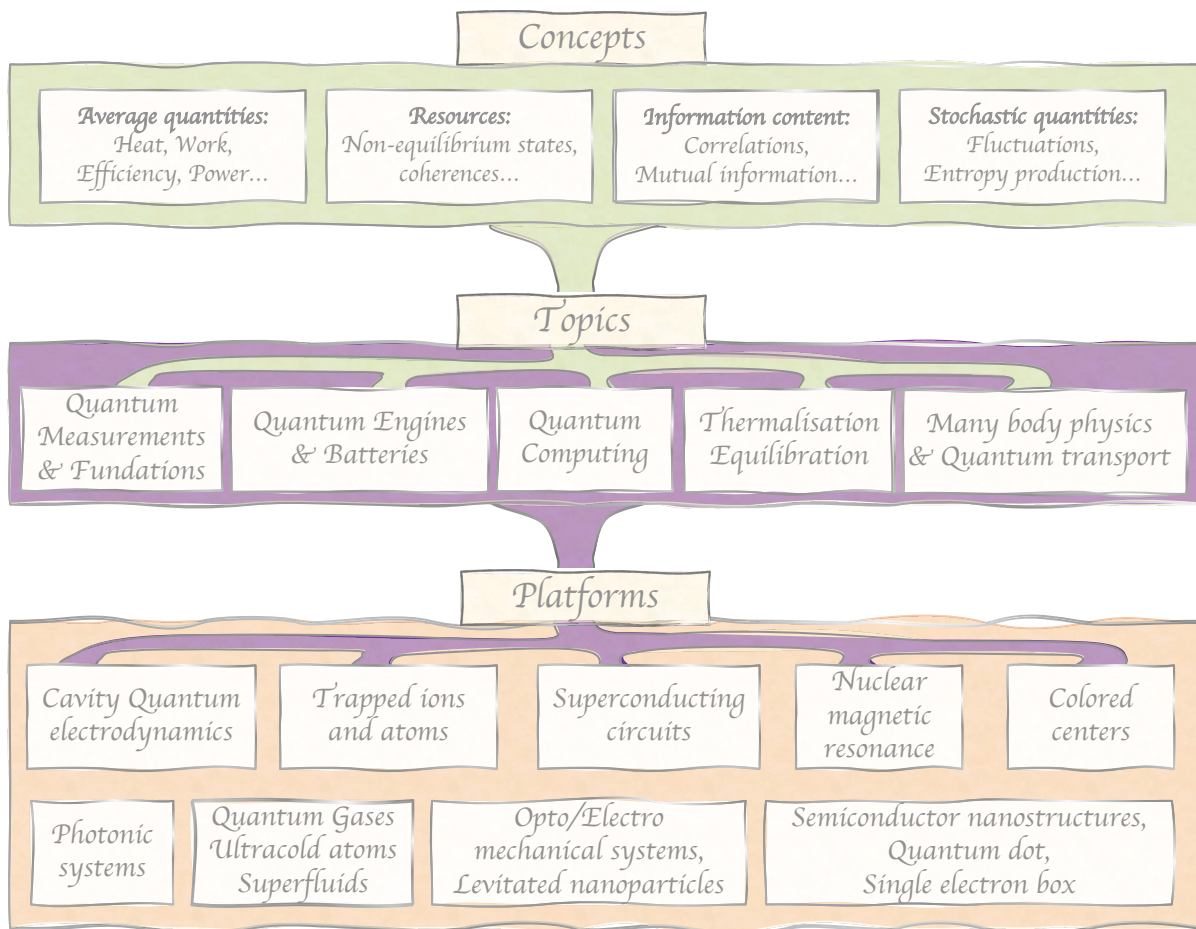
Concepts

**Average quantities:** Heat, Work, Efficiency, Power...

**Resources:** Non-equilibrium states, coherences...

**Information content:** Correlations, Mutual information...

**Stochastic quantities:** Fluctuations, Entropy production...

Topics

Quantum Measurements & Fundations

Quantum Engines & Batteries

Quantum Computing

Thermalisation Equilibration

Many body physics & Quantum transport

Platforms

Cavity Quantum electrodynamics

Trapped ions and atoms

Superconducting circuits

Nuclear magnetic resonance

Colored centers

Photonic systems

Quantum Gases Ultracold atoms Superfluids

Opto/Electro mechanical systems, Levitated nanoparticles

Semiconductor nanostructures, Quantum dot, Single electron box